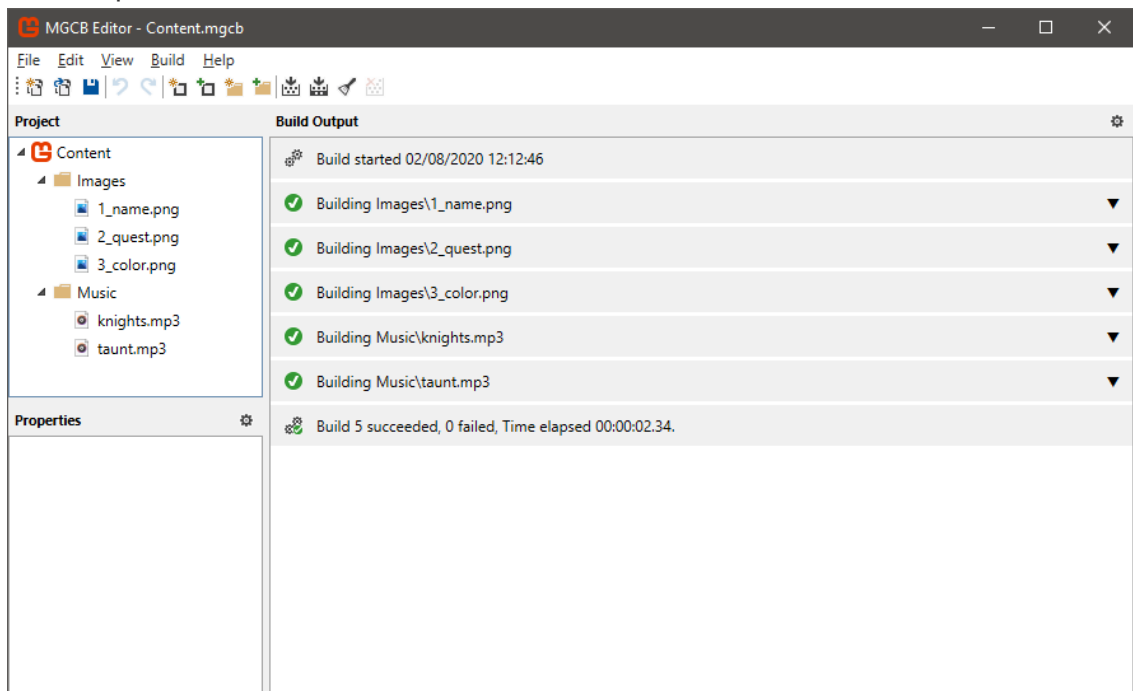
MGCB Editor - Content.mgcb

File Edit View Build Help

Project

Content
Images
1_name.png
2_quest.png
3_color.png
Music
knights.mp3
taunt.mp3

Properties

Build Output

Build started 02/08/2020 12:12:46

Building Images\1_name.png

Building Images\2_quest.png

Building Images\3_color.png

Building Music\knights.mp3

Building Music\taunt.mp3

Build 5 succeeded, 0 failed, Time elapsed 00:00:02.34.